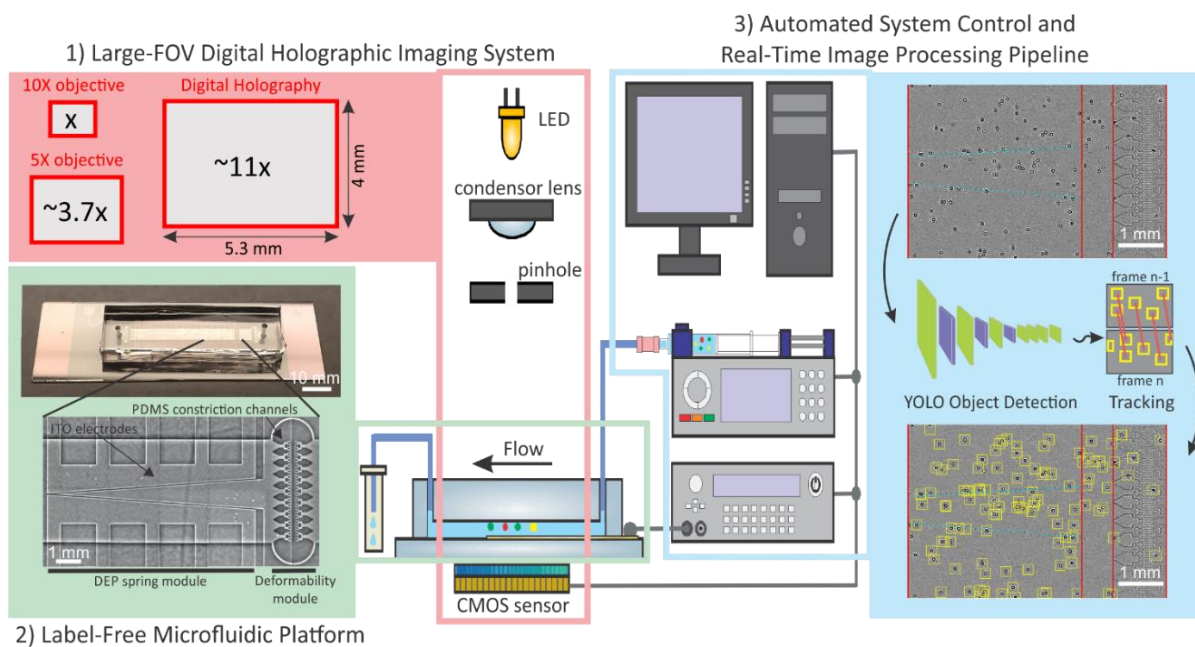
1) Large-FOV Digital Holographic Imaging System

10X objective
x
5X objective
~3.7x
Digital Holography
~11x
4 mm
5.3 mm

LED
condensor lens
pinhole

3) Automated System Control and Real-Time Image Processing Pipeline

1 mm
frame n-1
frame n
YOLO Object Detection
Tracking
1 mm

10 mm
PDMS constriction channels
ITO electrodes
1 mm
DEP spring module
Deformability module

Flow
CMOS sensor

2) Label-Free Microfluidic Platform